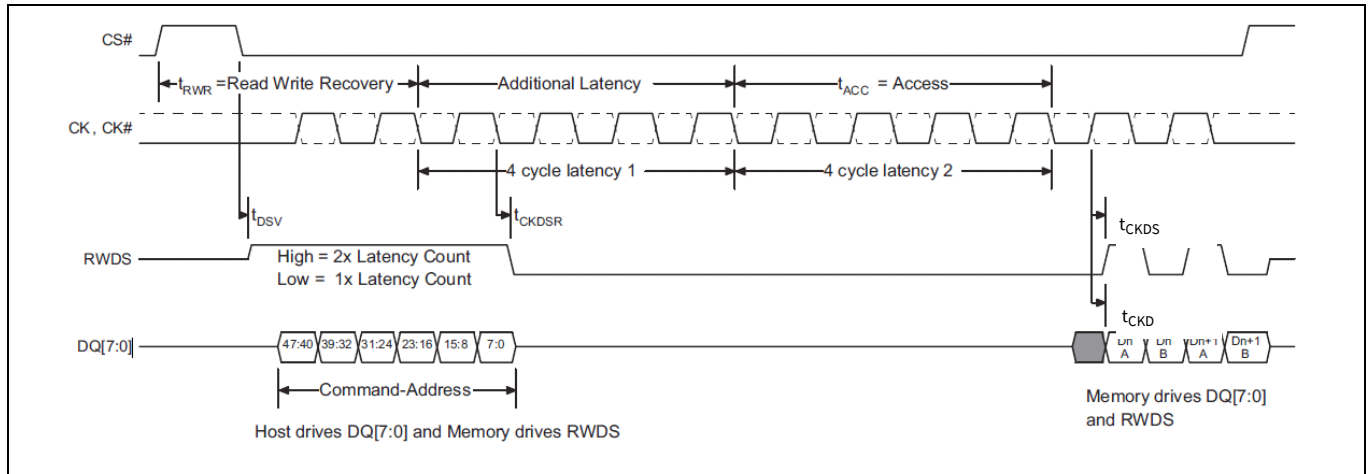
CS#

$t_{RWR}$ =Read Write Recovery

Additional Latency

$t_{ACC}$ = Access

CK , CK#

4 cycle latency 1

4 cycle latency 2

$t_{DSV}$

$t_{CKDSR}$

$t_{CKDS}$

RWDS

High = 2x Latency Count
Low = 1x Latency Count

$t_{CKD}$

DQ[7:0]

47:40 | 39:32 | 31:24 | 23:16 | 15:8 | 7:0

Dn A | Dn B | Dn+1 A | Dn+1 B

Command-Address

Host drives DQ[7:0] and Memory drives RWDS

Memory drives DQ[7:0] and RWDS